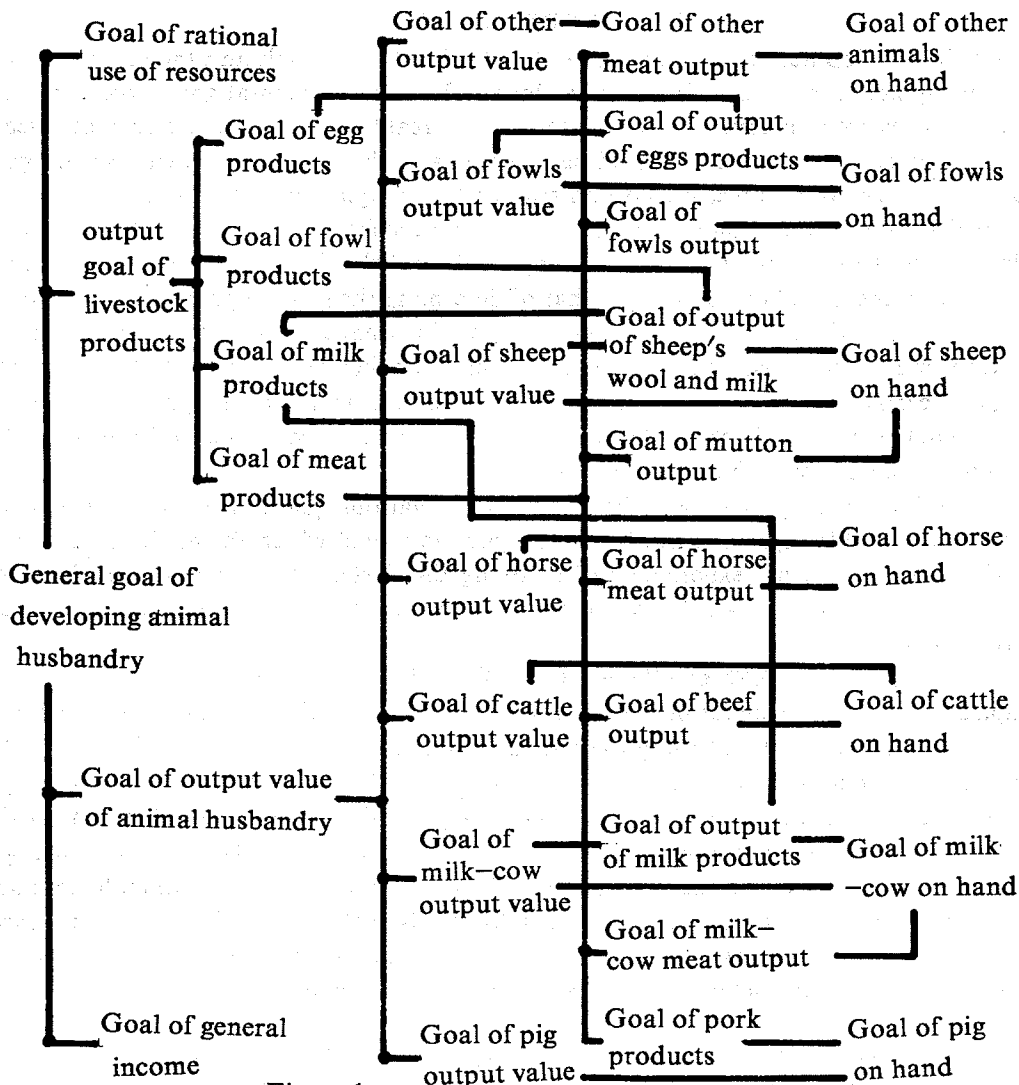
Goal of rational use of resources

output goal of livestock products

Goal of egg products

Goal of fowl products

Goal of milk products

Goal of meat products

General goal of developing animal husbandry

Goal of output value of animal husbandry

Goal of general income

Goal of other output value

Goal of fowls output value

Goal of sheep output value

Goal of horse output value

Goal of cattle output value

Goal of milk–cow output value

Goal of pig output value

Goal of other meat output

Goal of output of eggs products

Goal of fowls output

Goal of output of sheep's wool and milk

Goal of mutton output

Goal of horse meat output

Goal of beef output

Goal of output of milk products

Goal of milk–cow meat output

Goal of pork products

Goal of other animals on hand

Goal of fowls on hand

Goal of sheep on hand

Goal of horse on hand

Goal of cattle on hand

Goal of milk–cow on hand

Goal of pig on hand

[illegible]